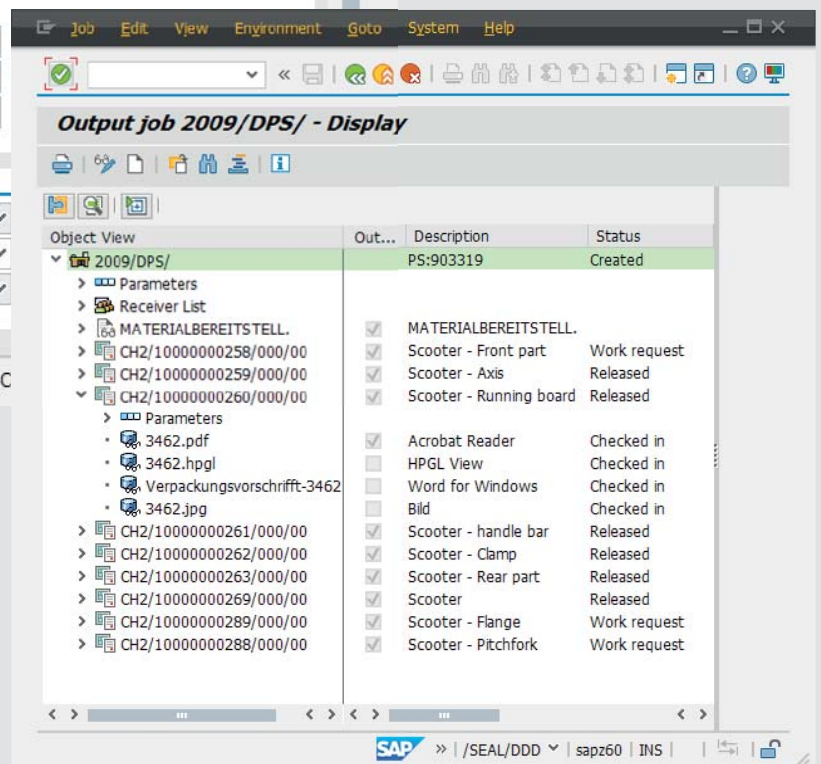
Job Edit View Environment Goto System Help

Output job 2009/DPS/ - Display

| Object View | Out... | Description | Status |
|---|---|---|---|
| 2009/DPS/ | | PS:903319 | Created |
| Parameters | | | |
| Receiver List | | | |
| MATERIALBEREITSTELL. | | MATERIALBEREITSTELL. | |
| CH2/10000000258/000/00 | | Scooter - Front part | Work request |
| CH2/10000000259/000/00 | | Scooter - Axis | Released |
| CH2/10000000260/000/00 | | Scooter - Running board | Released |
| Parameters | | | |
| 3462.pdf | | Acrobat Reader | Checked in |
| 3462.hpgl | | HPGL View | Checked in |
| Verpackungsvorschrifft-3462 | | Word for Windows | Checked in |
| 3462.jpg | | Bild | Checked in |
| CH2/10000000261/000/00 | | Scooter - handle bar | Released |
| CH2/10000000262/000/00 | | Scooter - Clamp | Released |
| CH2/10000000263/000/00 | | Scooter - Rear part | Released |
| CH2/10000000269/000/00 | | Scooter | Released |
| CH2/10000000289/000/00 | | Scooter - Flange | Work request |
| CH2/10000000288/000/00 | | Scooter - Pitchfork | Work request |

SAP » | /SEAL/DDD | sapz60 | INS |